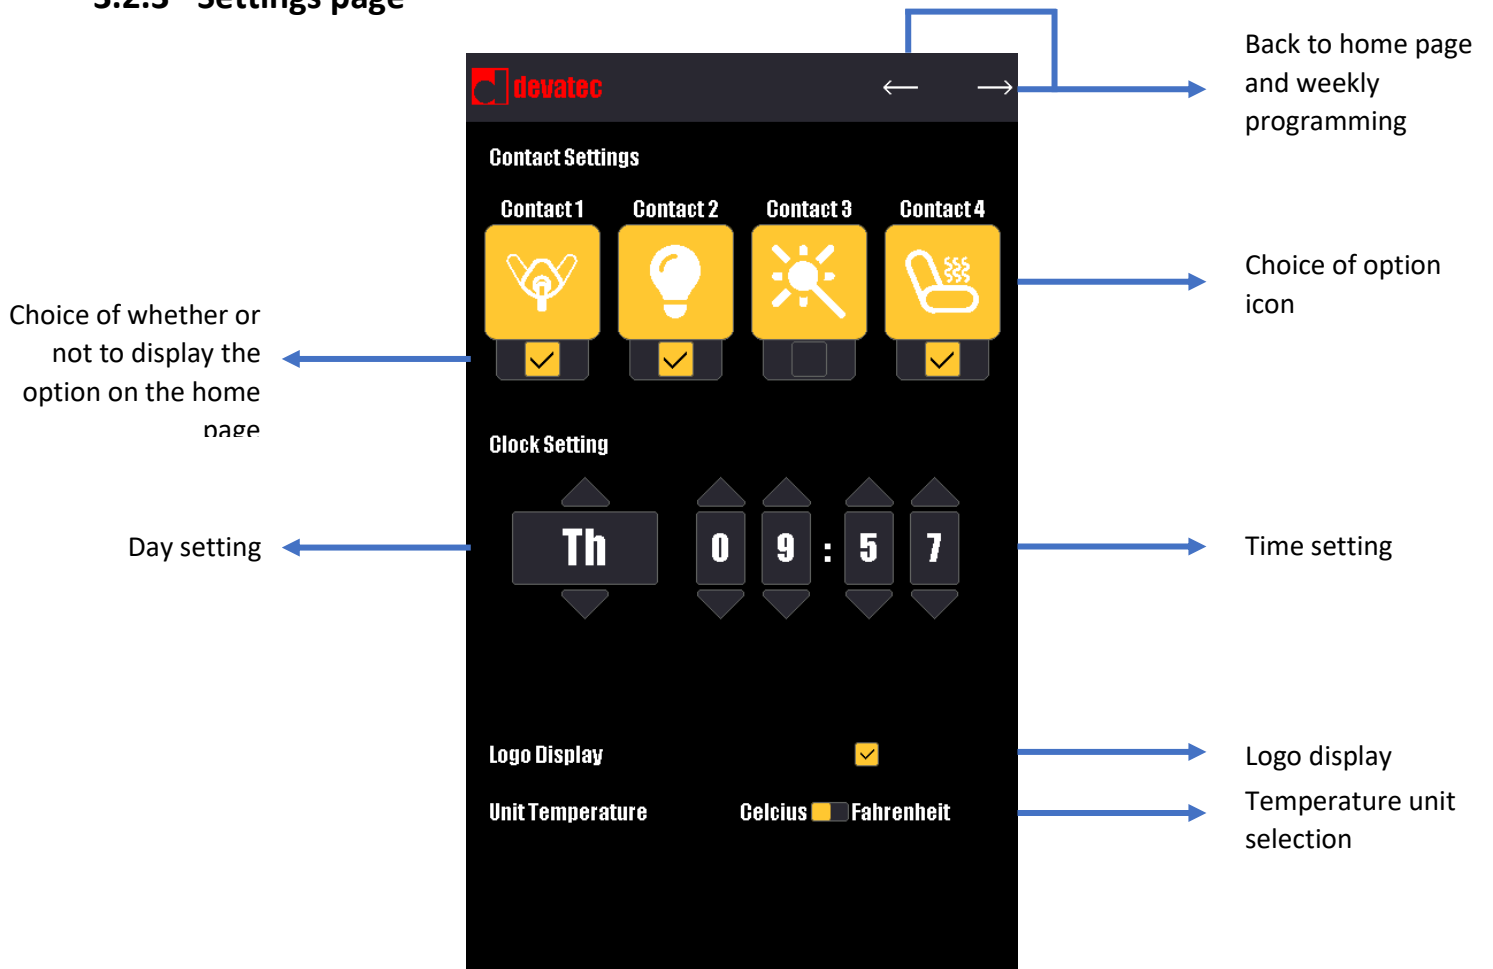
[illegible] Settings page

devatec ← →

Back to home page and weekly programming

Contact Settings

Contact 1 Contact 2 Contact 3 Contact 4

Choice of option icon

Choice of whether or not to display the option on the home page

Clock Setting

Th

0 9 : 5 7

Day setting

Time setting

Logo Display

Logo display

Unit Temperature Celcius Fahrenheit

Temperature unit selection